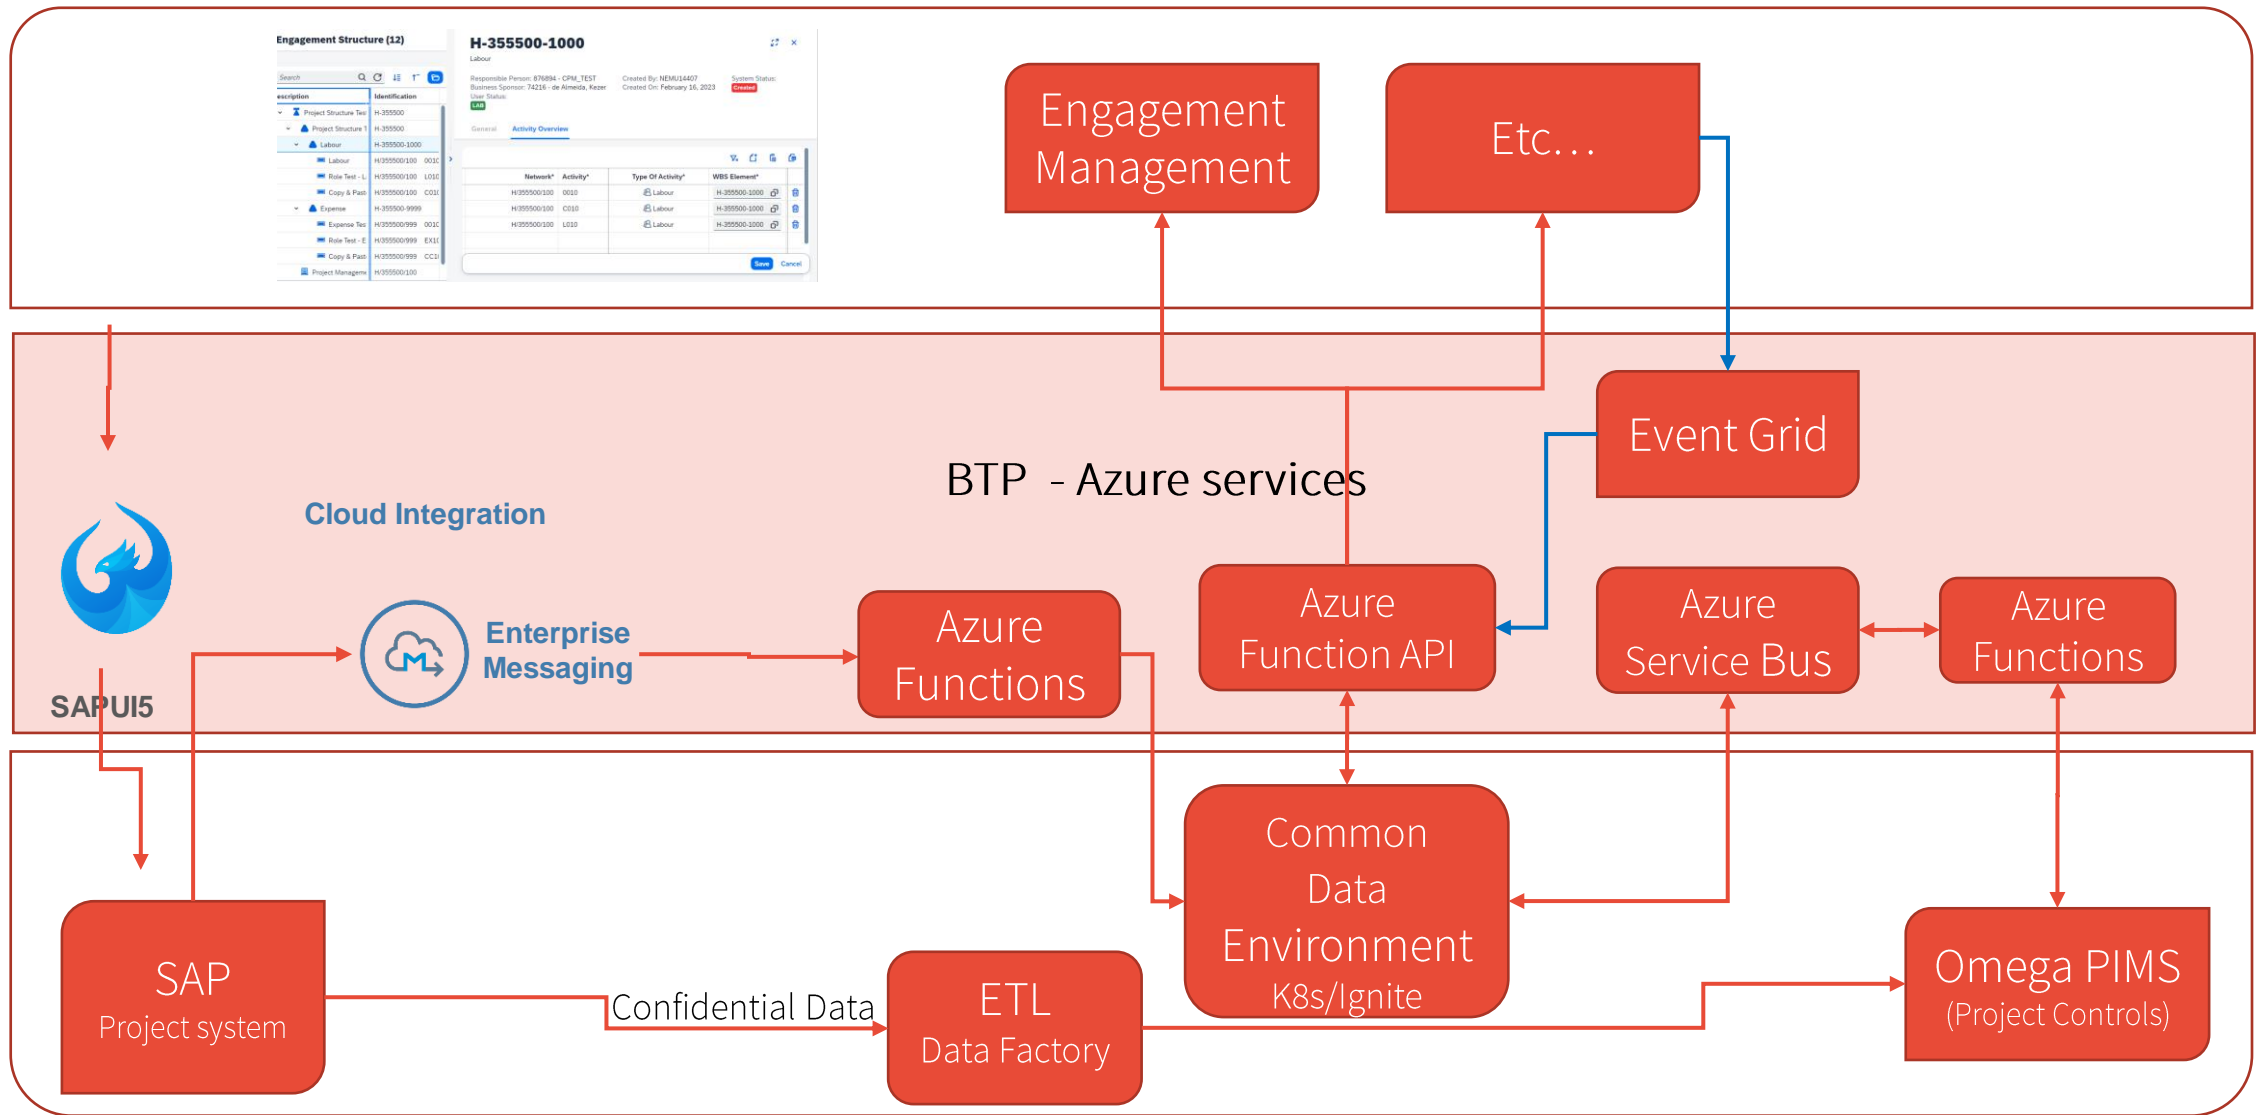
Engagement Structure (12)

H-355500-1000
Labour

Responsible Person: 876894 - CPM_TEST
Business Sponsor: 74216 - de Almeida, Kezer
User Status:
LAB

Created By: NEMU14407
Created On: February 16, 2023

System Status:
Created

General
Activity Overview

| escription | Identification |
|---|---|
| Project Structure Tes | H-355500 |
| Project Structure 1 | H-355500 |
| Labour | H-355500-1000 |
| Labour | H/355500/100 001C |
| Role Test - L | H/355500/100 L01C |
| Copy & Past | H/355500/100 C01C |
| Expense | H-355500-9999 |
| Expense Tes | H/355500/999 001C |
| Role Test - E | H/355500/999 EX1C |
| Copy & Past | H/355500/999 CC1C |
| Project Manageme | H/355500/100 |

| Network* | Activity* | Type Of Activity* | WBS Element* |
|---|---|---|---|
| H/355500/100 | 0010 | Labour | H-355500-1000 |
| H/355500/100 | C010 | Labour | H-355500-1000 |
| H/355500/100 | L010 | Labour | H-355500-1000 |

Save
Cancel

Engagement Management

Etc…

Event Grid

BTP - Azure services

Cloud Integration

SAPUI5

Enterprise Messaging

Azure Functions

Azure Function API

Azure Service Bus

Azure Functions

Common Data Environment
K8s/Ignite

SAP
Project system

Confidential Data

ETL
Data Factory

Omega PIMS
(Project Controls)